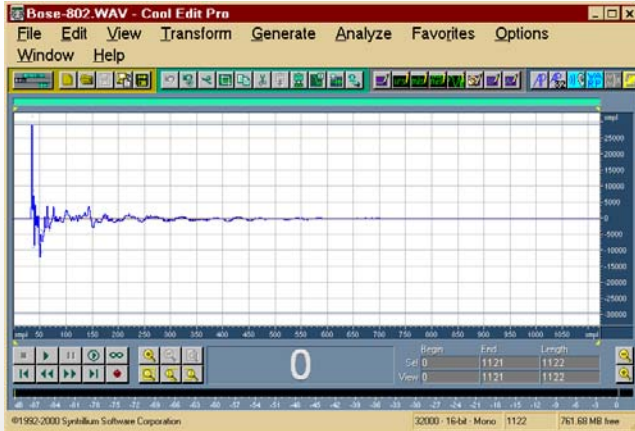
Bose-802.WAV - Cool Edit Pro

File Edit View Transform Generate Analyze Favorites Options Window Help

smpl
25000
20000
15000
10000
5000
0
-5000
-10000
-15000
-20000
-25000
-30000

smpl 50 100 150 200 250 300 350 400 450 500 550 600 650 700 750 800 850 900 950 1000 1050 smpl

0

| | Begin | End | Length |
|---|---|---|---|
| Sel | 0 | 1121 | 1122 |
| View | 0 | 1121 | 1122 |

dB -87 -84 -81 -78 -75 -72 -69 -66 -63 -60 -57 -54 -51 -48 -45 -42 -39 -36 -33 -30 -27 -24 -21 -18 -15 -12 -9 -6 -3 0

©1992-2000 Syntrillium Software Corporation | 32000 · 16-bit · Mono | 1122 | 761.68 MB free